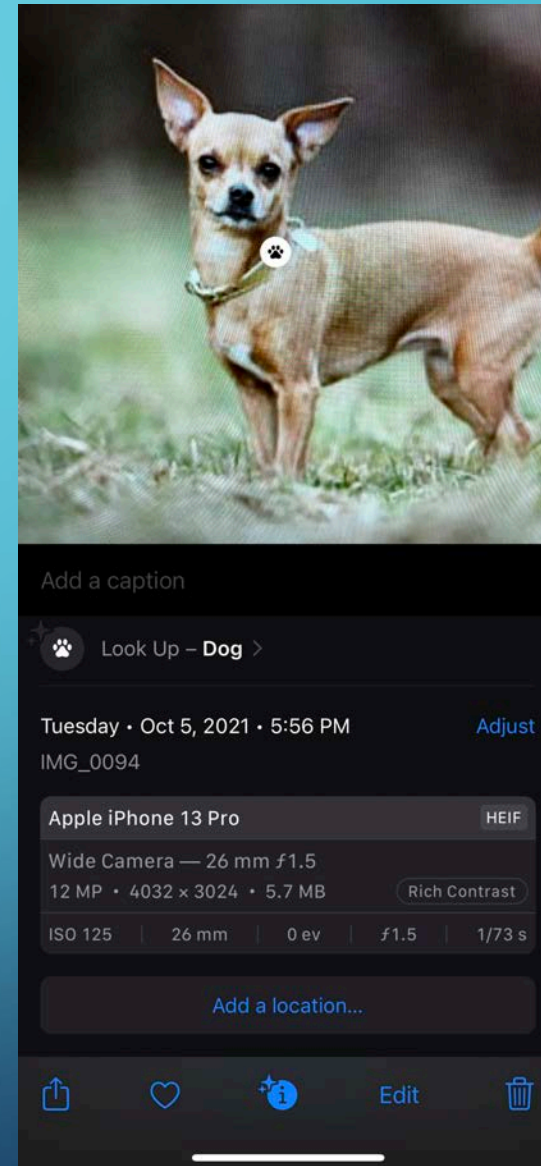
Add a caption

Look Up – Dog >

Tuesday • Oct 5, 2021 • 5:56 PM
Adjust
IMG_0094

Apple iPhone 13 Pro
HEIF
Wide Camera — 26 mm ƒ1.5
12 MP • 4032 × 3024 • 5.7 MB
Rich Contrast

| ISO 125 | 26 mm | 0 ev | ƒ1.5 | 1/73 s |
|---|---|---|---|---|

Add a location...

Edit